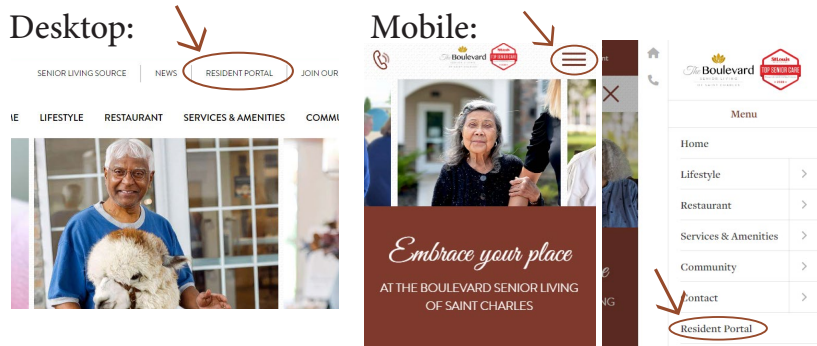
Desktop:

SENIOR LIVING SOURCE | NEWS | RESIDENT PORTAL | JOIN OUR

IE LIFESTYLE RESTAURANT SERVICES & AMENITIES COMMU

Mobile:

The Boulevard

Embrace your place

AT THE BOULEVARD SENIOR LIVING OF SAINT CHARLES

The Boulevard

Menu

Home

Lifestyle

Restaurant

Services & Amenities

Community

Contact

Resident Portal